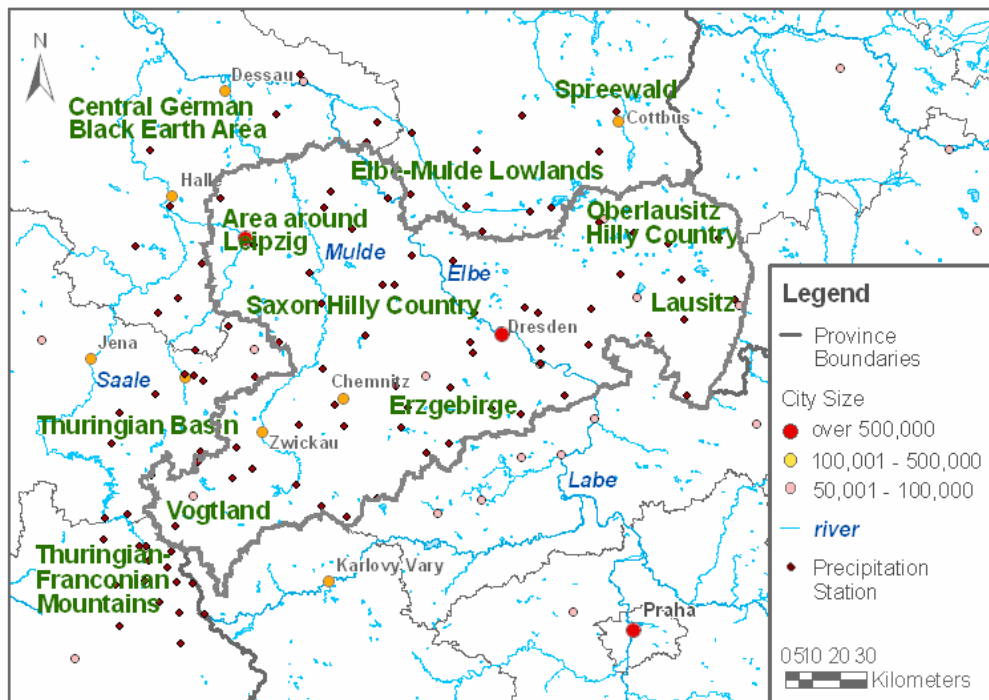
N

Dessau

Central German Black Earth Area

Spreewald

Cottbus

Halle

Elbe-Mulde Lowlands

Area around Leipzig

Oberlausitz Hilly Country

Mulde

Elbe

Saxon Hilly Country

Lausitz

Dresden

Jena

Saale

Chemnitz

Erzgebirge

Thuringian Basin

Zwickau

Labe

Vogtland

Thuringian-Franconian Mountains

Karlovy Vary

Praha

Legend

Province Boundaries

City Size

over 500,000

100,001 - 500,000

50,001 - 100,000

river

Precipitation Station

0510 20 30

Kilometers